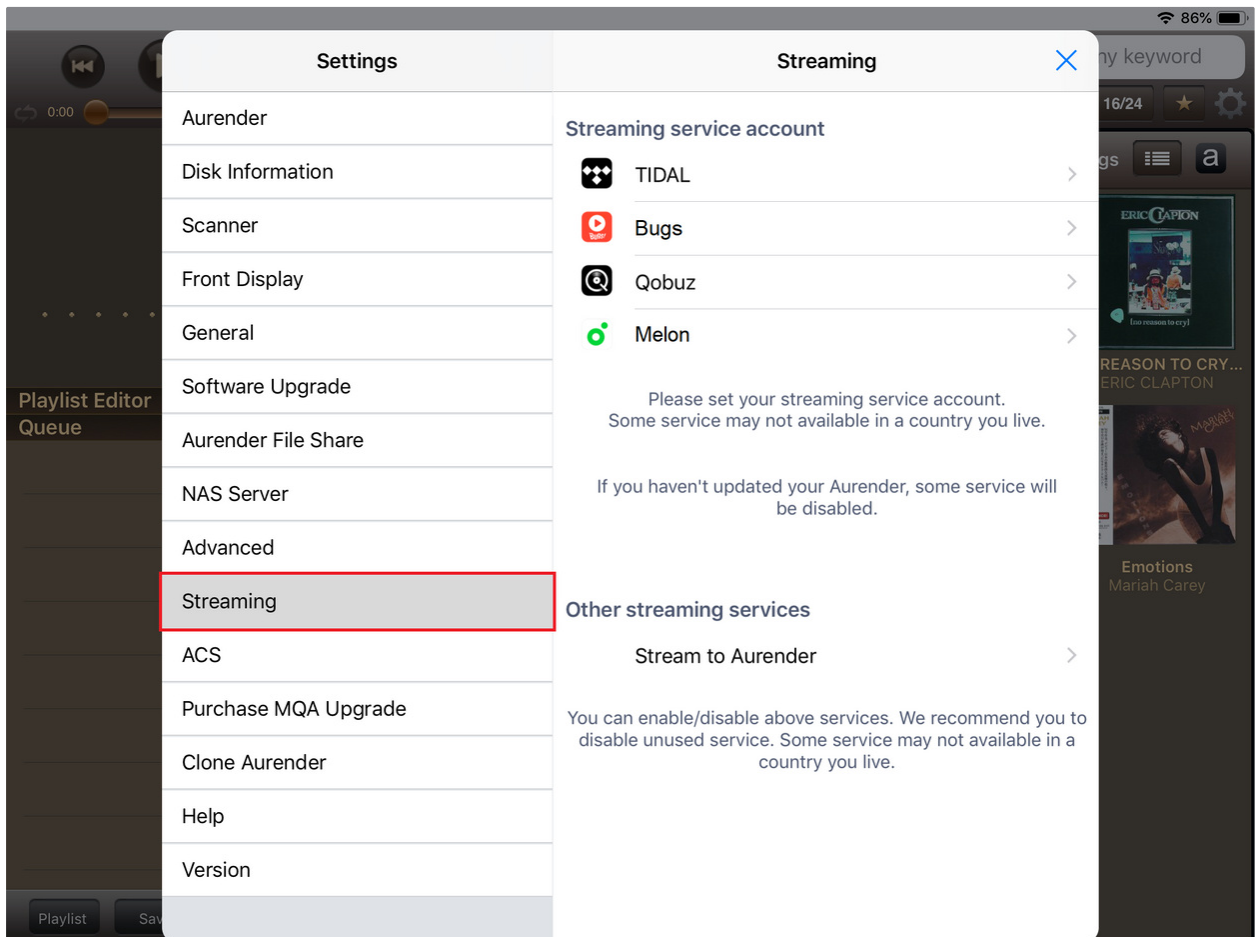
86%

0:00

ny keyword

16/24

gs

a

Playlist Editor
Queue

ERIC CLAPTON
[no reason to cry]

REASON TO CRY...
ERIC CLAPTON

MARIAH CAREY

Emotions
Mariah Carey

Playlist
Sav

Settings

Aurender
Disk Information
Scanner
Front Display
General
Software Upgrade
Aurender File Share
NAS Server
Advanced
Streaming
ACS
Purchase MQA Upgrade
Clone Aurender
Help
Version

Streaming

Streaming service account

TIDAL
Bugs
Qobuz
Melon

Please set your streaming service account.
Some service may not available in a country you live.

If you haven't updated your Aurender, some service will be disabled.

Other streaming services

Stream to Aurender

You can enable/disable above services. We recommend you to disable unused service. Some service may not available in a country you live.